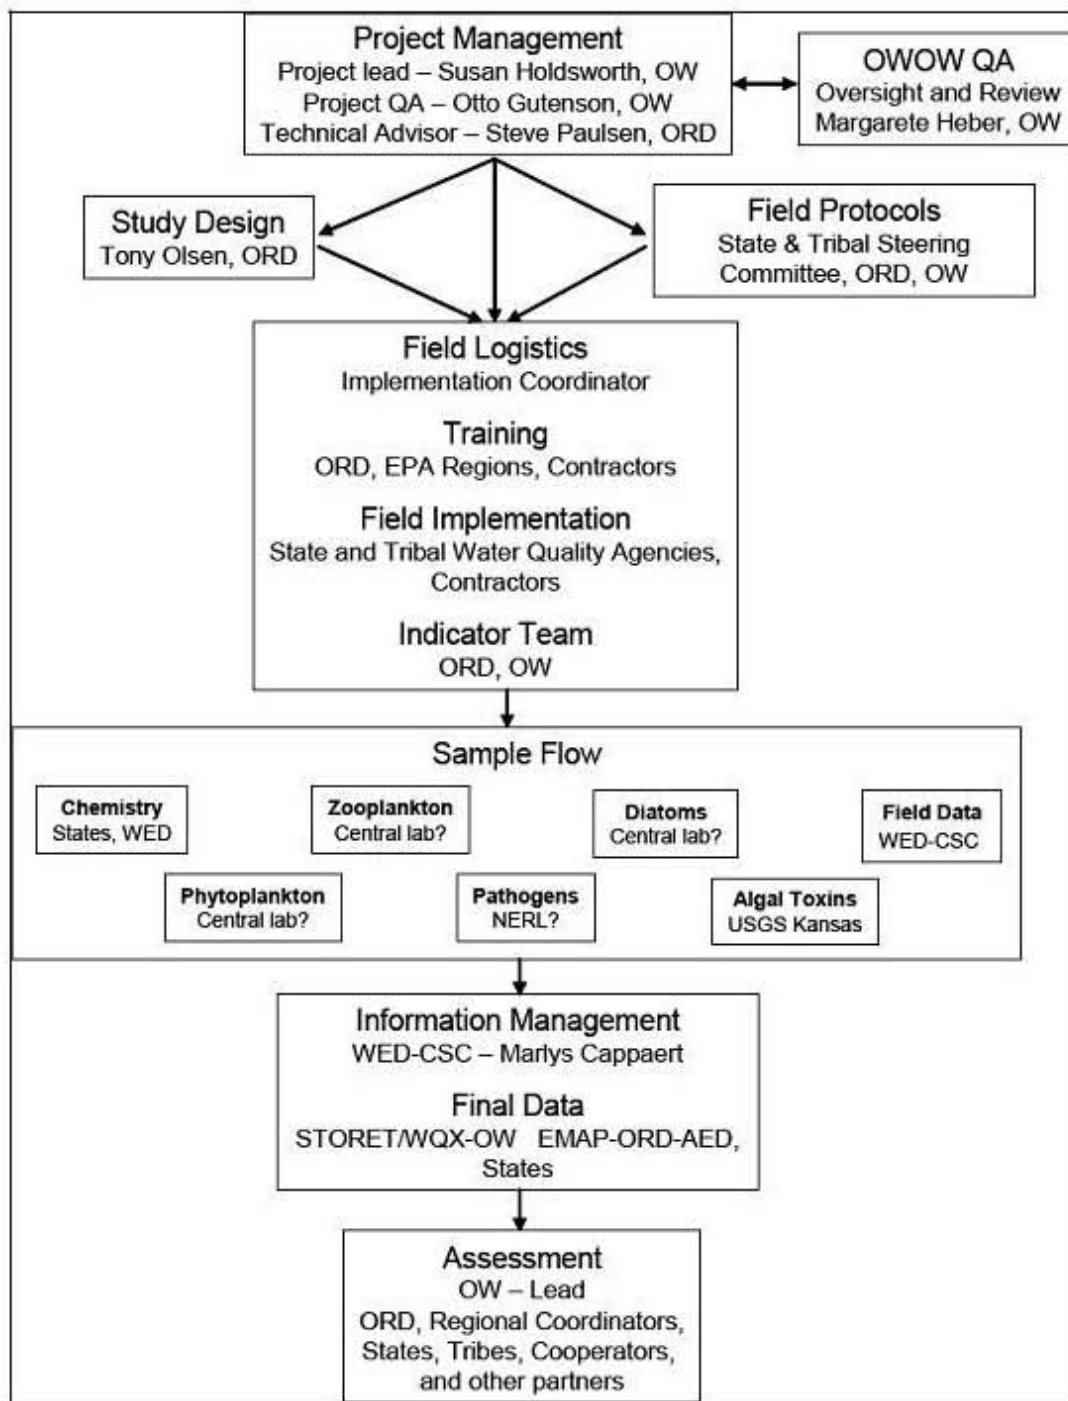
Project Management
Project lead – Susan Holdsworth, OW
Project QA – Otto Gutenson, OW
Technical Advisor – Steve Paulsen, ORD

OWOW QA
Oversight and Review
Margarete Heber, OW

Study Design
Tony Olsen, ORD

Field Protocols
State & Tribal Steering Committee, ORD, OW

Field Logistics
Implementation Coordinator

Training
ORD, EPA Regions, Contractors

Field Implementation
State and Tribal Water Quality Agencies, Contractors

Indicator Team
ORD, OW

Sample Flow

Chemistry
States, WED

Zooplankton
Central lab?

Diatoms
Central lab?

Field Data
WED-CSC

Phytoplankton
Central lab?

Pathogens
NERL?

Algal Toxins
USGS Kansas

Information Management
WED-CSC – Marlys Cappaert

Final Data
STORET/WQX-OW EMAP-ORD-AED, States

Assessment
OW – Lead
ORD, Regional Coordinators, States, Tribes, Cooperators, and other partners